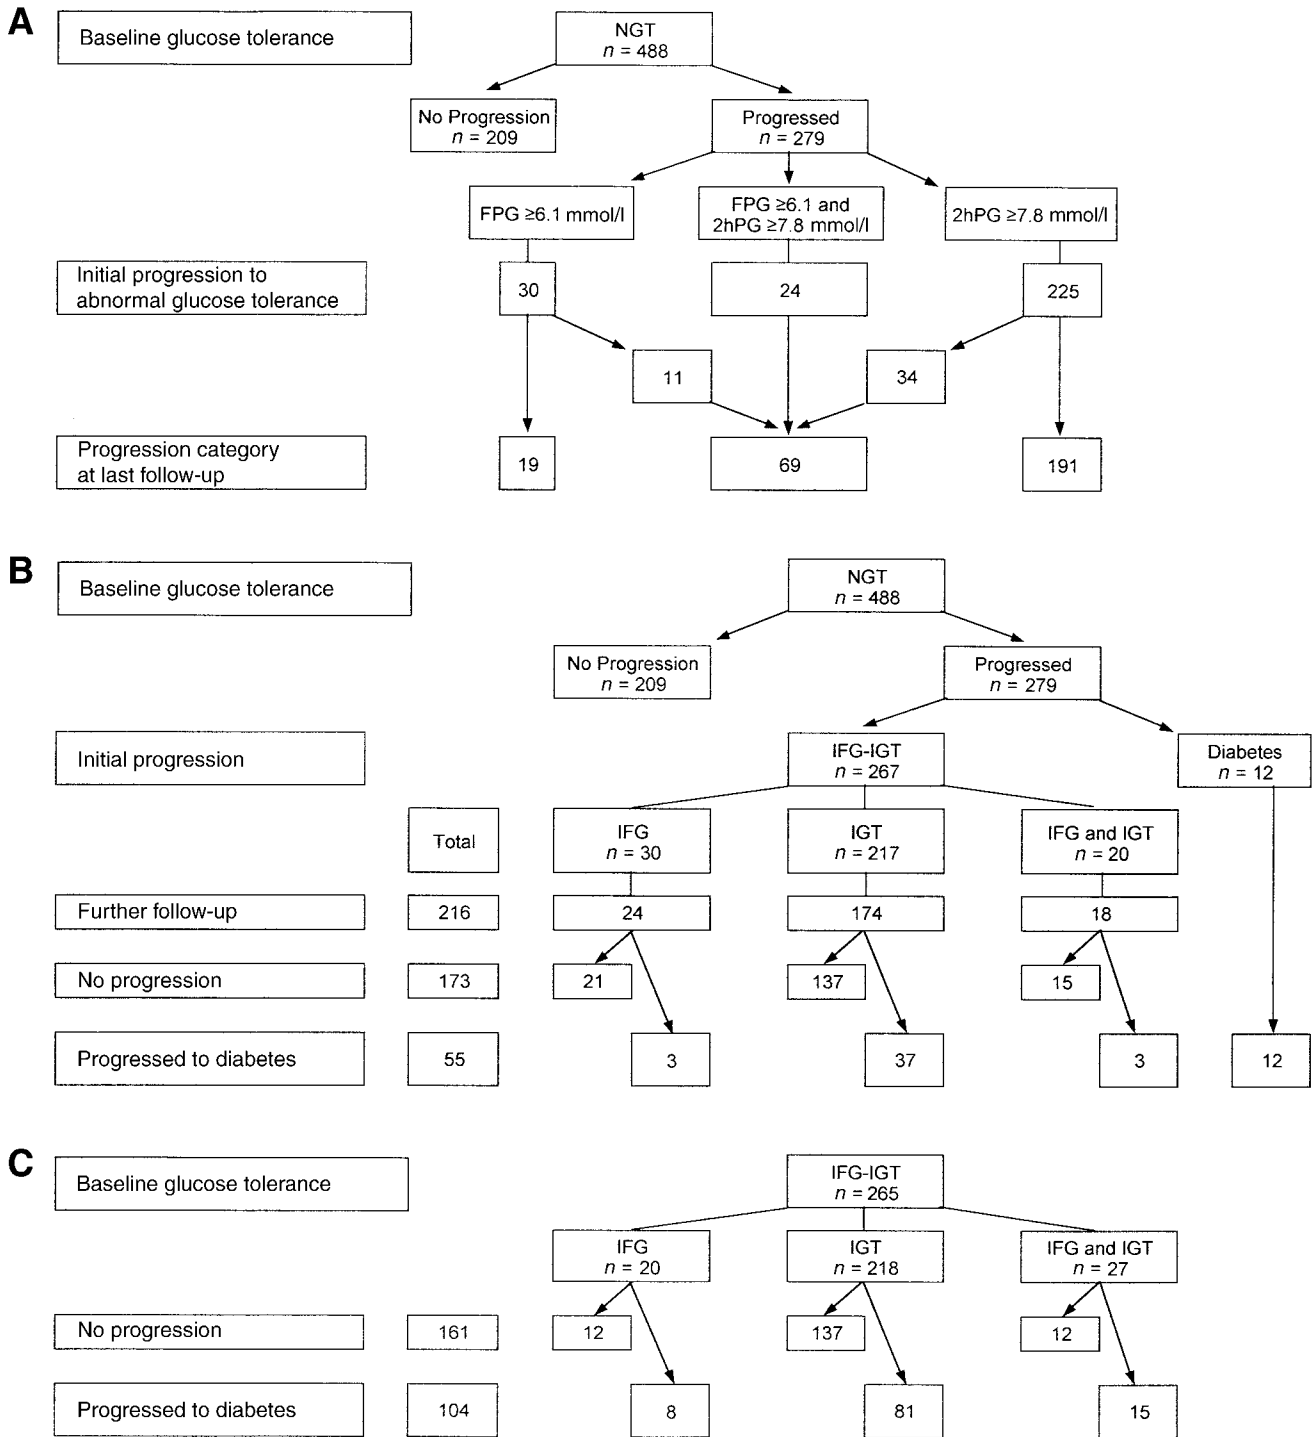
A

Baseline glucose tolerance

NGT
$n$ = 488

No Progression
$n$ = 209

Progressed
$n$ = 279

FPG ≥6.1 mmol/l

FPG ≥6.1 and 2hPG ≥7.8 mmol/l

2hPG ≥7.8 mmol/l

Initial progression to abnormal glucose tolerance

30

24

225

11

34

Progression category at last follow-up

19

69

191

B

Baseline glucose tolerance

NGT
$n$ = 488

No Progression
$n$ = 209

Progressed
$n$ = 279

Initial progression

IFG-IGT
$n$ = 267

Diabetes
$n$ = 12

Total

IFG
$n$ = 30

IGT
$n$ = 217

IFG and IGT
$n$ = 20

Further follow-up

216

24

174

18

No progression

173

21

137

15

Progressed to diabetes

55

3

37

3

12

C

Baseline glucose tolerance

IFG-IGT
$n$ = 265

IFG
$n$ = 20

IGT
$n$ = 218

IFG and IGT
$n$ = 27

No progression

161

12

137

12

Progressed to diabetes

104

8

81

15